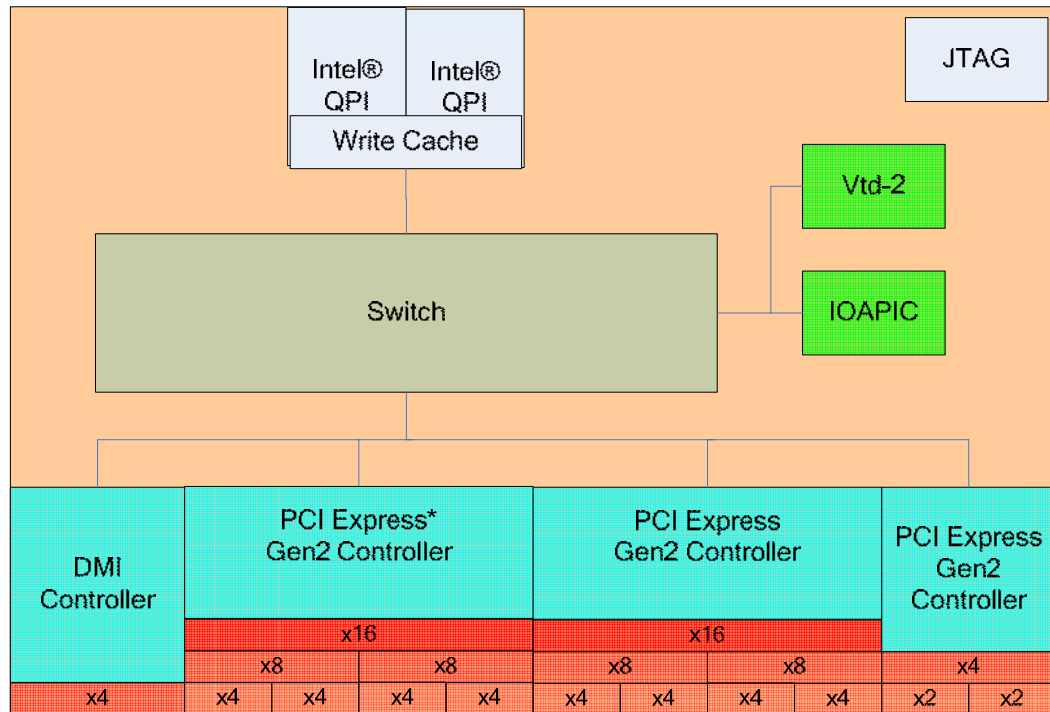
Intel® QPI

Intel® QPI

Write Cache

JTAG

Vtd-2

Switch

IOAPIC

DMI Controller

PCI Express* Gen2 Controller

PCI Express Gen2 Controller

PCI Express Gen2 Controller

x16

x16

x8

x8

x8

x8

x4

x4

x4

x4

x4

x4

x4

x4

x4

x4

x2

x2